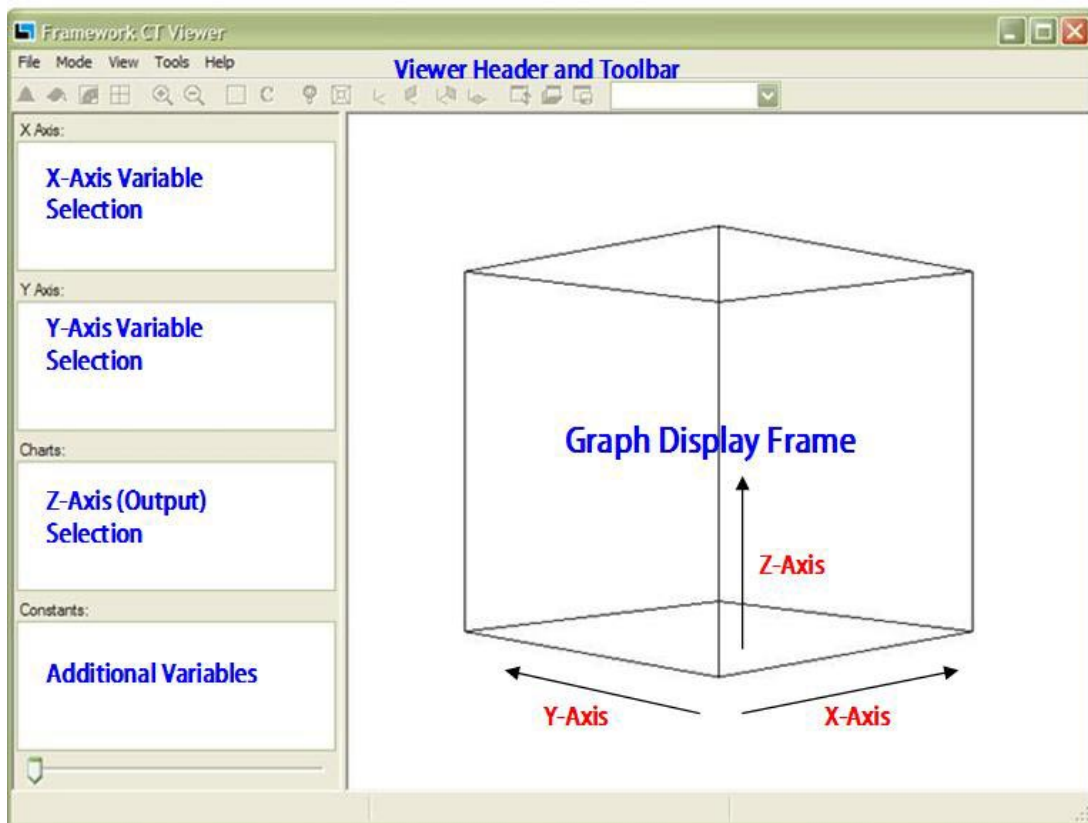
Framework.CT Viewer

File Mode View Tools Help

Viewer Header and Toolbar

C

X Axis:

X-Axis Variable Selection

Y Axis:

Y-Axis Variable Selection

Charts:

Z-Axis (Output) Selection

Constants:

Additional Variables

Graph Display Frame

Z-Axis

Y-Axis

X-Axis